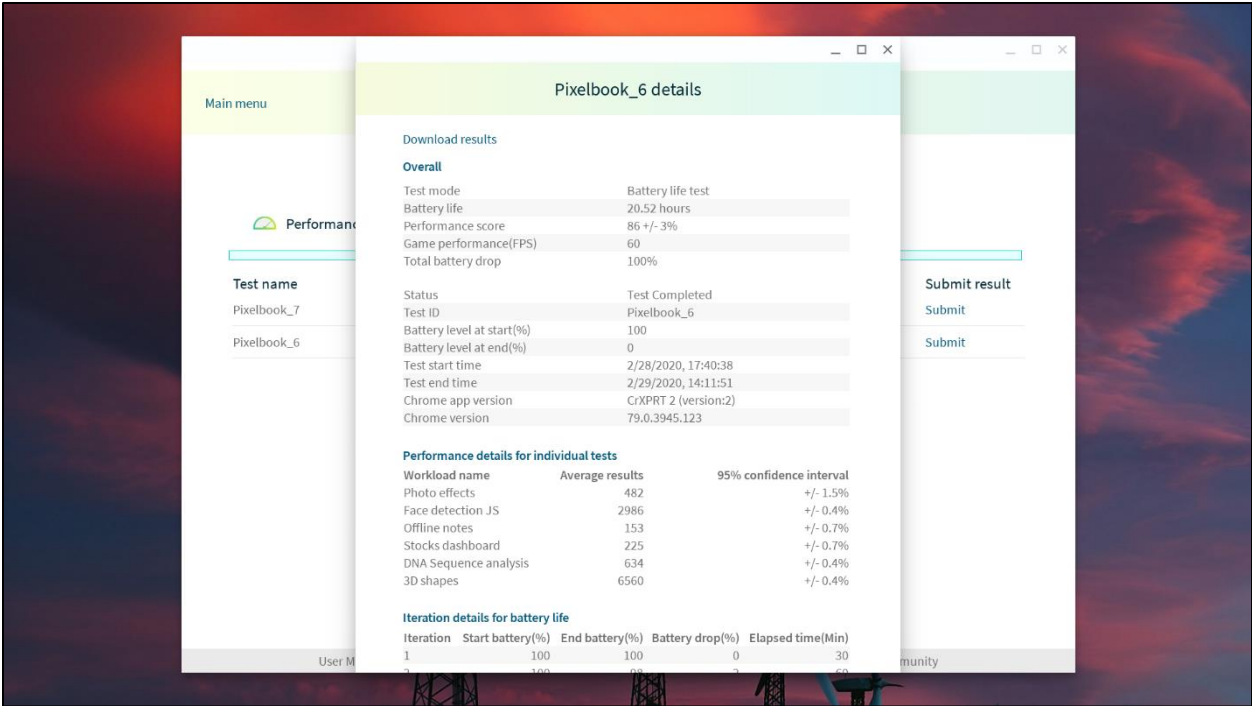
Main menu

Performanc

| Test name | Submit result |
|---|---|
| Pixelbook_7 | Submit |
| Pixelbook_6 | Submit |

User M

munity

Pixelbook_6 details

Download results

Overall

| | |
|---|---|
| Test mode | Battery life test |
| Battery life | 20.52 hours |
| Performance score | 86 +/- 3% |
| Game performance(FPS) | 60 |
| Total battery drop | 100% |

| | |
|---|---|
| Status | Test Completed |
| Test ID | Pixelbook_6 |
| Battery level at start(%) | 100 |
| Battery level at end(%) | 0 |
| Test start time | 2/28/2020, 17:40:38 |
| Test end time | 2/29/2020, 14:11:51 |
| Chrome app version | CrXPRT 2 (version:2) |
| Chrome version | 79.0.3945.123 |

Performance details for individual tests

| Workload name | Average results | 95% confidence interval |
|---|---|---|
| Photo effects | 482 | +/- 1.5% |
| Face detection JS | 2986 | +/- 0.4% |
| Offline notes | 153 | +/- 0.7% |
| Stocks dashboard | 225 | +/- 0.7% |
| DNA Sequence analysis | 634 | +/- 0.4% |
| 3D shapes | 6560 | +/- 0.4% |

Iteration details for battery life

| Iteration | Start battery(%) | End battery(%) | Battery drop(%) | Elapsed time(Min) |
|---|---|---|---|---|
| 1 | 100 | 100 | 0 | 30 |
| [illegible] | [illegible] | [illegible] | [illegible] | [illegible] |